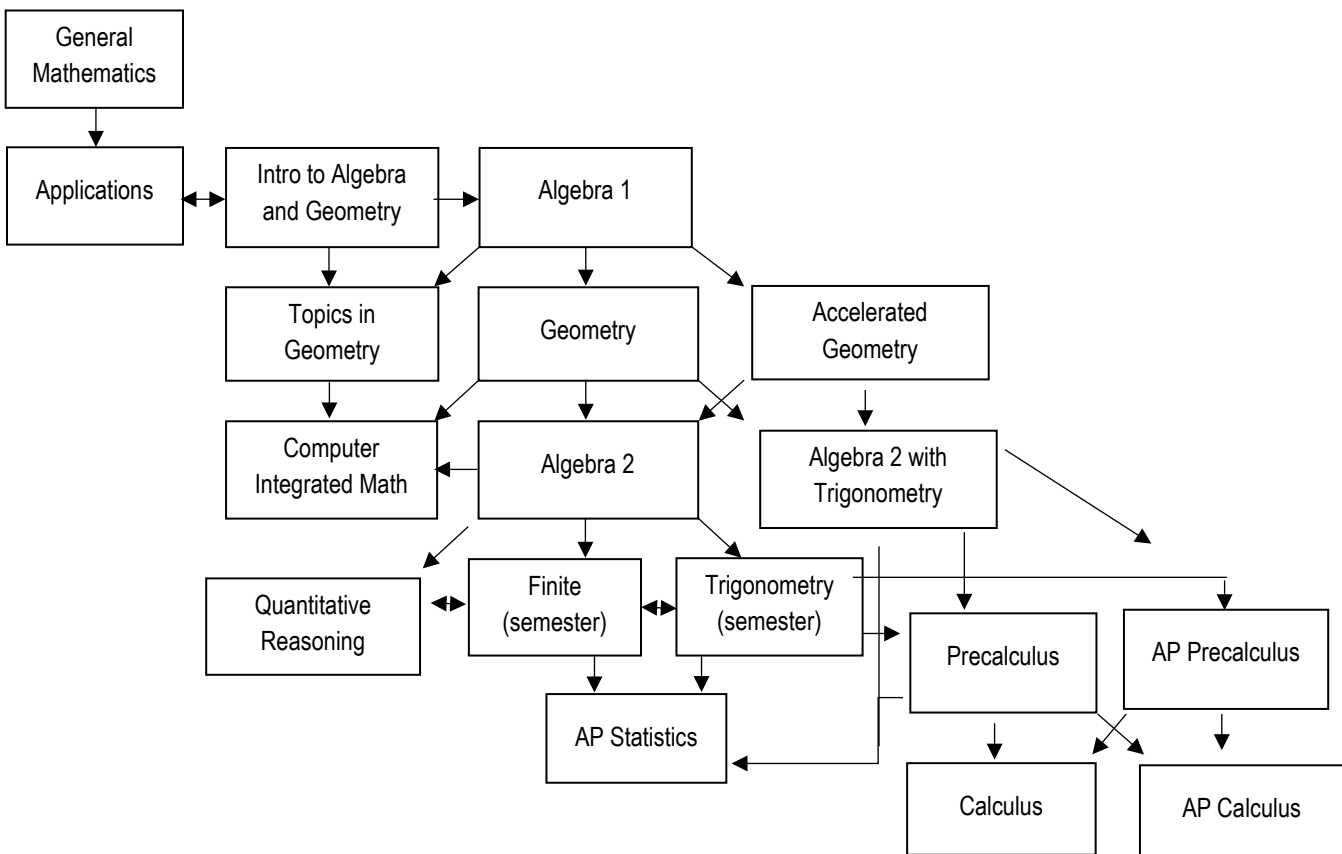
General Mathematics

Applications

Intro to Algebra and Geometry

Algebra 1

Topics in Geometry

Geometry

Accelerated Geometry

Computer Integrated Math

Algebra 2

Algebra 2 with Trigonometry

Quantitative Reasoning

Finite (semester)

Trigonometry (semester)

Precalculus

AP Precalculus

AP Statistics

Calculus

AP Calculus